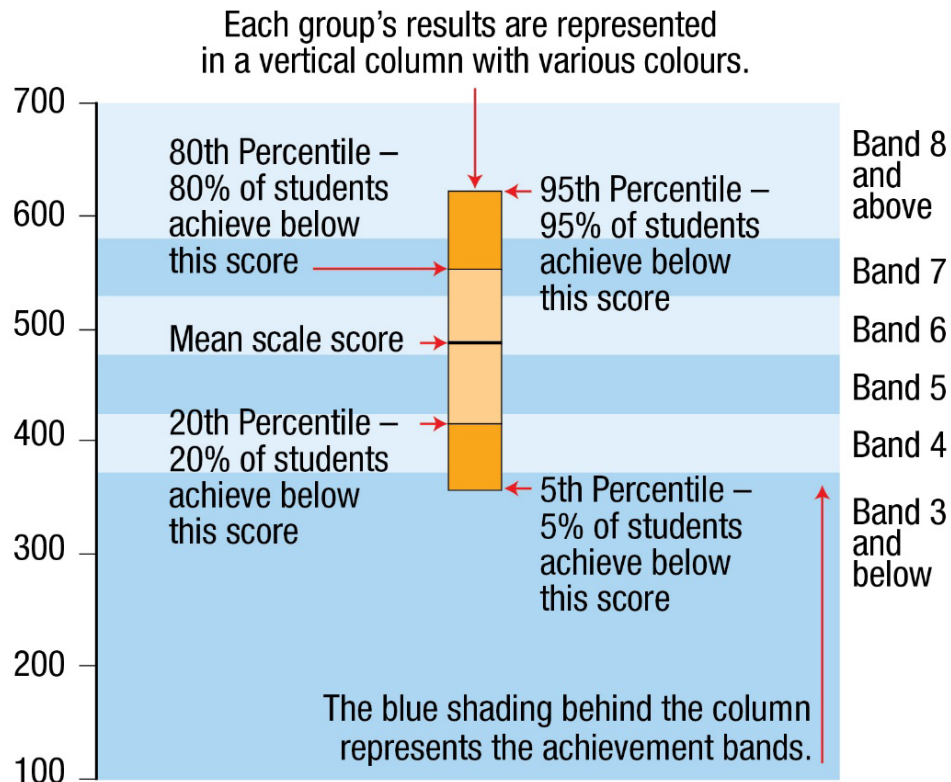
Each group's results are represented in a vertical column with various colours.

700
600
500
400
300
200
100

80th Percentile – 80% of students achieve below this score

Mean scale score

20th Percentile – 20% of students achieve below this score

95th Percentile – 95% of students achieve below this score

5th Percentile – 5% of students achieve below this score

Band 8 and above
Band 7
Band 6
Band 5
Band 4
Band 3 and below

The blue shading behind the column represents the achievement bands.